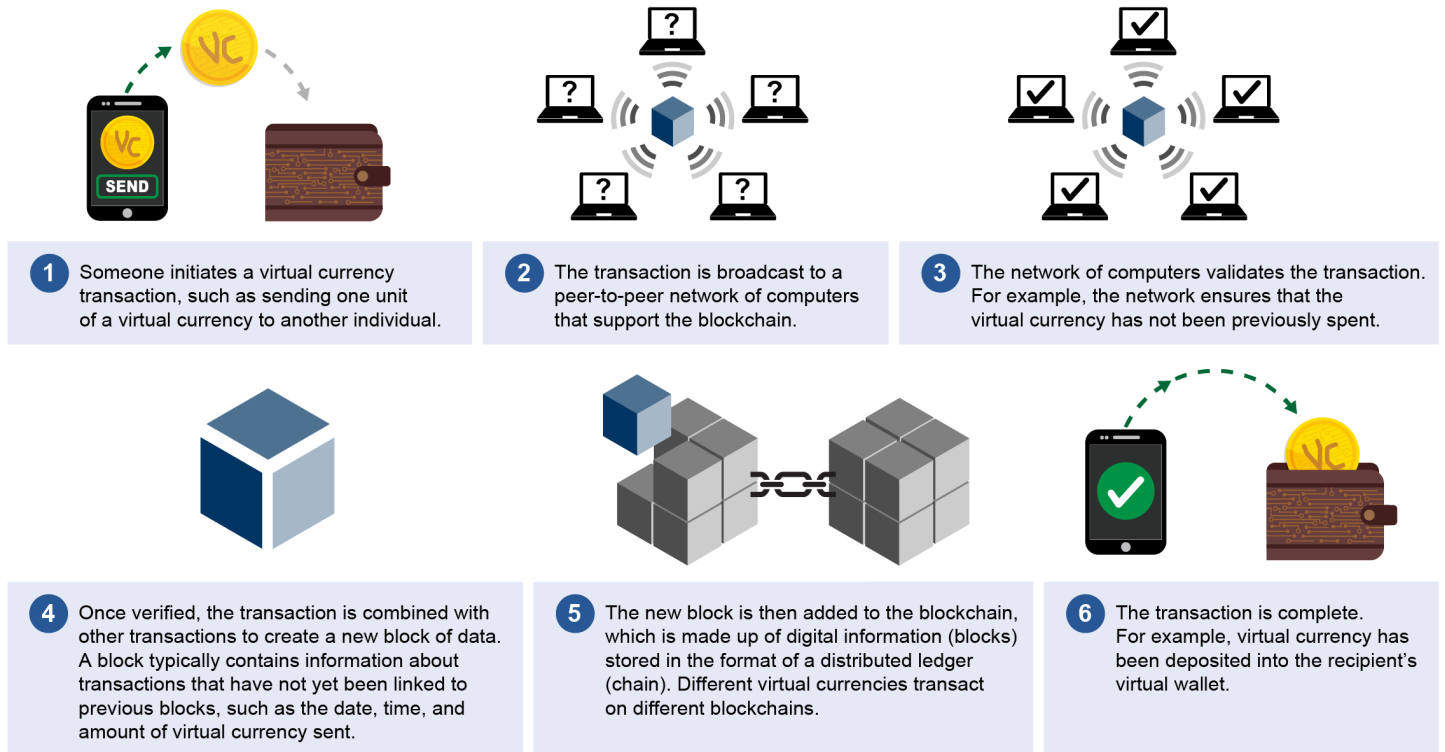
VC

VC

SEND

?

?

?

?

?

1 Someone initiates a virtual currency transaction, such as sending one unit of a virtual currency to another individual.

2 The transaction is broadcast to a peer-to-peer network of computers that support the blockchain.

3 The network of computers validates the transaction. For example, the network ensures that the virtual currency has not been previously spent.

VC

4 Once verified, the transaction is combined with other transactions to create a new block of data. A block typically contains information about transactions that have not yet been linked to previous blocks, such as the date, time, and amount of virtual currency sent.

5 The new block is then added to the blockchain, which is made up of digital information (blocks) stored in the format of a distributed ledger (chain). Different virtual currencies transact on different blockchains.

6 The transaction is complete. For example, virtual currency has been deposited into the recipient's virtual wallet.